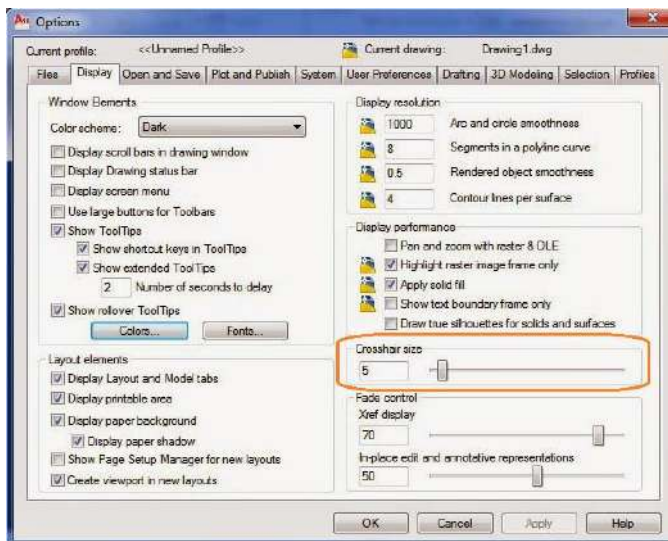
Options

Current profile: <<Unnamed Profile>>
Current drawing: Drawing1.dwg

Files | Display | Open and Save | Plot and Publish | System | User Preferences | Drafting | 3D Modeling | Selection | Profiles

Window Elements
Color scheme: Dark
Display scroll bars in drawing window
Display Drawing status bar
Display screen menu
Use large buttons for Toolbars
Show ToolTips
Show shortcut keys in ToolTips
Show extended ToolTips
2 Number of seconds to delay
Show rollover ToolTips
Colors... Fonts...

Layout elements
Display Layout and Model tabs
Display printable area
Display paper background
Display paper shadow
Show Page Setup Manager for new layouts
Create viewport in new layouts

Display resolution
1000 Arc and circle smoothness
8 Segments in a polyline curve
0.5 Rendered object smoothness
4 Contour lines per surface

Display performance
Pan and zoom with raster & OLE
Highlight raster image frame only
Apply solid fill
Show text boundary frame only
Draw true silhouettes for solids and surfaces

Crosshair size
5

Fade control
Xref display
70
In-place edit and annotative representations
50

OK Cancel Apply Help